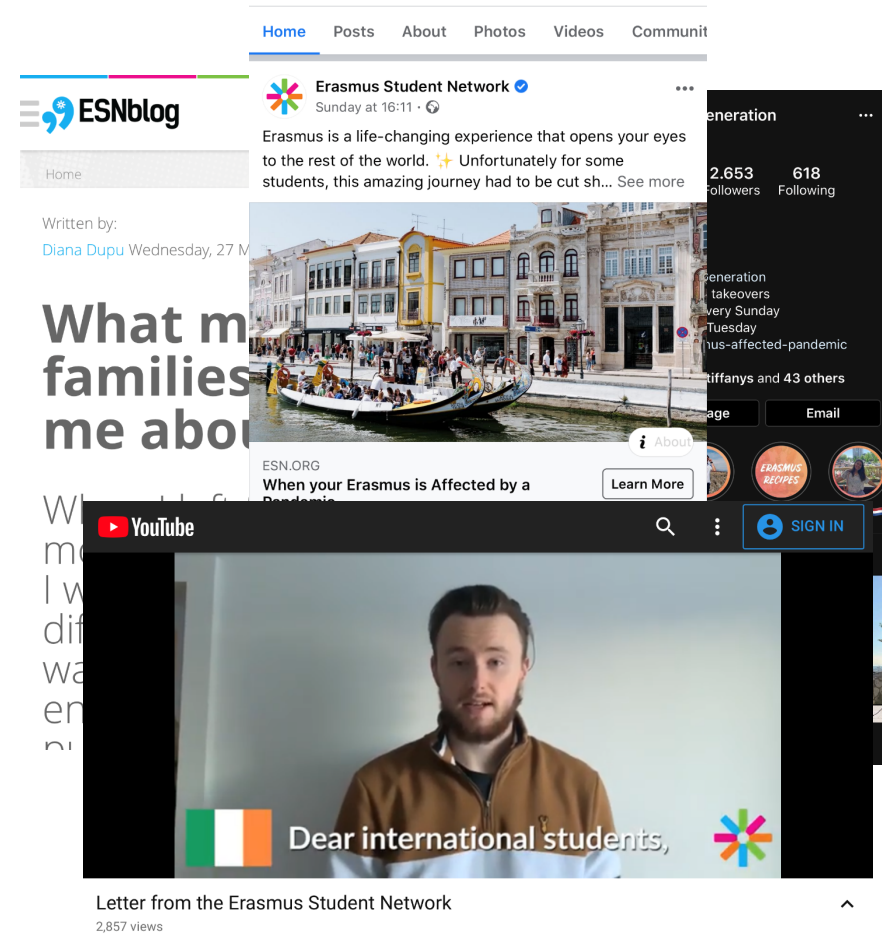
ESNblog

Home

Written by:
Diana Dupu Wednesday, 27 M

What m
families
me abou

Wh
m
I w
dif
wa
en

Home Posts About Photos Videos Communit

Erasmus Student Network
Sunday at 16:11 ·

Erasmus is a life-changing experience that opens your eyes to the rest of the world. ✨ Unfortunately for some students, this amazing journey had to be cut sh... See more

About

ESN.ORG
When your Erasmus is Affected by a Pandemic

Learn More

eneration

2.653 Followers
618 Following

eneration
takeovers
very Sunday
Tuesday
nus-affected-pandemic

tiffanys and 43 others

age
Email

ERASMUS RECIPES

YouTube

SIGN IN

Dear international students,

Letter from the Erasmus Student Network
2,857 views